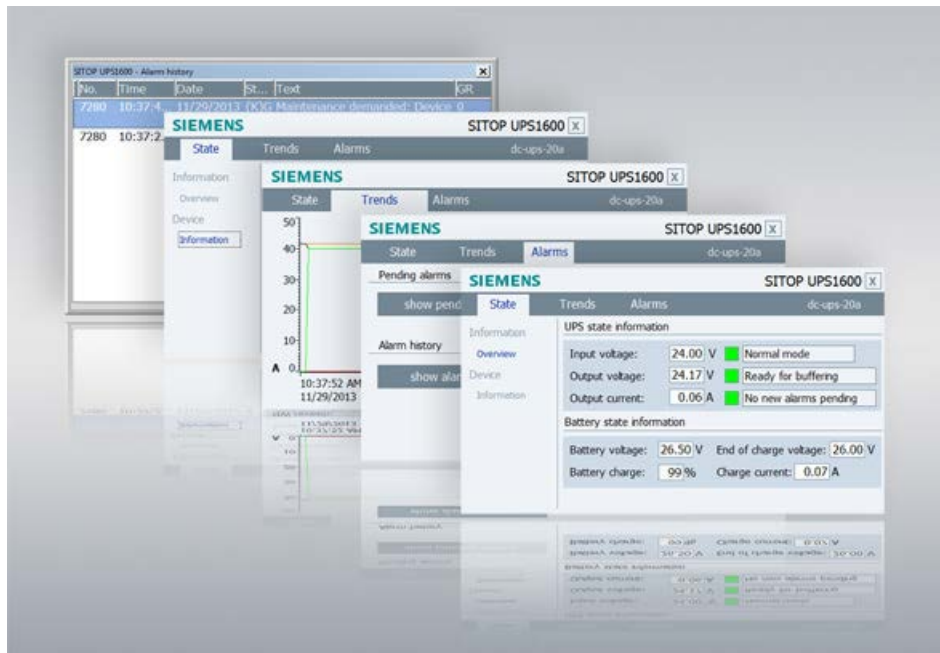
SITOP UPS1600 - Alarm history

| No. | Time | Date | St... | Text | GR |
|---|---|---|---|---|---|
| 7280 | 10:37:4 | 11/29/2013 | (K)G | Maintenance demanded: Device 0 | |
| 7280 | 10:37:2 | | | | |

SIEMENS
SITOP UPS1600 X
State Trends Alarms dc-ups-20a
Information
Overview
Device
Information

SIEMENS
SITOP UPS1600 X
State Trends Alarms dc-ups-20a
50
40
30
20
10
A 0
10:37:52 AM
11/29/2013

SIEMENS
SITOP UPS1600 X
State Trends Alarms dc-ups-20a
Pending alarms
show pend
Alarm history
show ala

SIEMENS
SITOP UPS1600 X
State Trends Alarms dc-ups-20a
Information
Overview
Device
Information

UPS state information
Input voltage: 24.00 V Normal mode
Output voltage: 24.17 V Ready for buffering
Output current: 0.06 A No new alarms pending

Battery state information
Battery voltage: 26.50 V End of charge voltage: 26.00 V
Battery charge: 99 % Charge current: 0.07 A